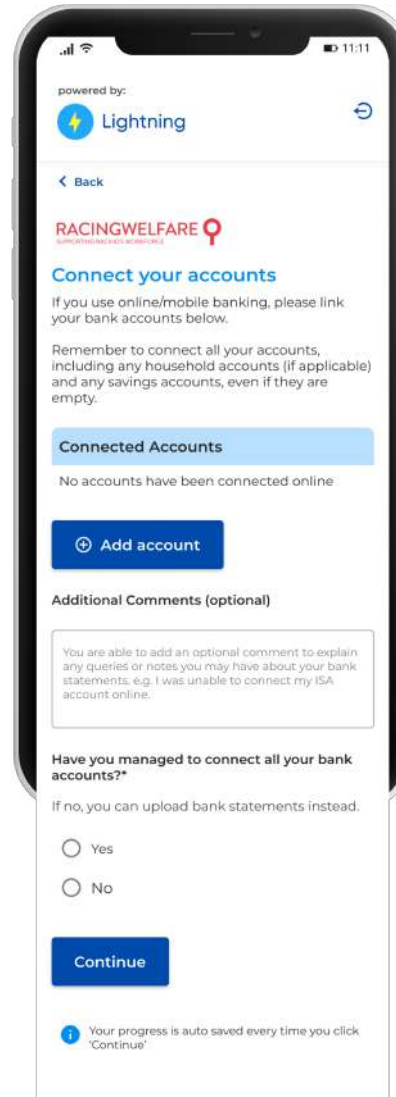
11:11

powered by:

Lightning

< Back

RACINGWELFARE
SUPPORTING RACING'S WORKFORCE

Connect your accounts

If you use online/mobile banking, please link your bank accounts below.

Remember to connect all your accounts, including any household accounts (if applicable) and any savings accounts, even if they are empty.

Connected Accounts

No accounts have been connected online

Add account

Additional Comments (optional)

You are able to add an optional comment to explain any queries or notes you may have about your bank statements, e.g. I was unable to connect my ISA account online.

Have you managed to connect all your bank accounts?*

If no, you can upload bank statements instead.

Yes

No

Continue

Your progress is auto saved every time you click 'Continue'